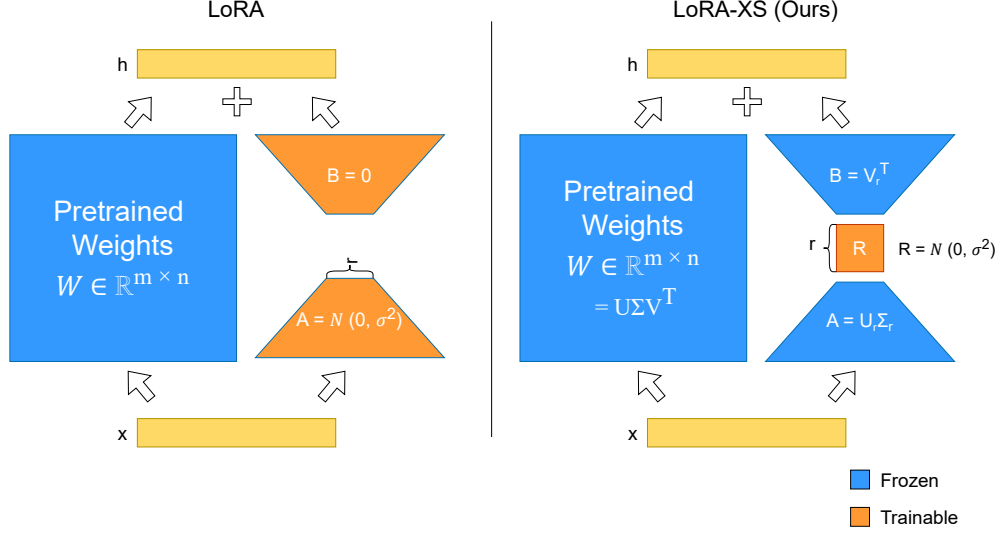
LoRA

h

Pretrained Weights $W \in \mathbb{R}^{m \times n}$

B = 0

r

A = $N(0, \sigma^2)$

x

LoRA-XS (Ours)

h

Pretrained Weights $W \in \mathbb{R}^{m \times n}$ $= U\Sigma V^T$

B = $V_r^T$

r

R

R = $N(0, \sigma^2)$

A = $U_r\Sigma_r$

x

Frozen

Trainable